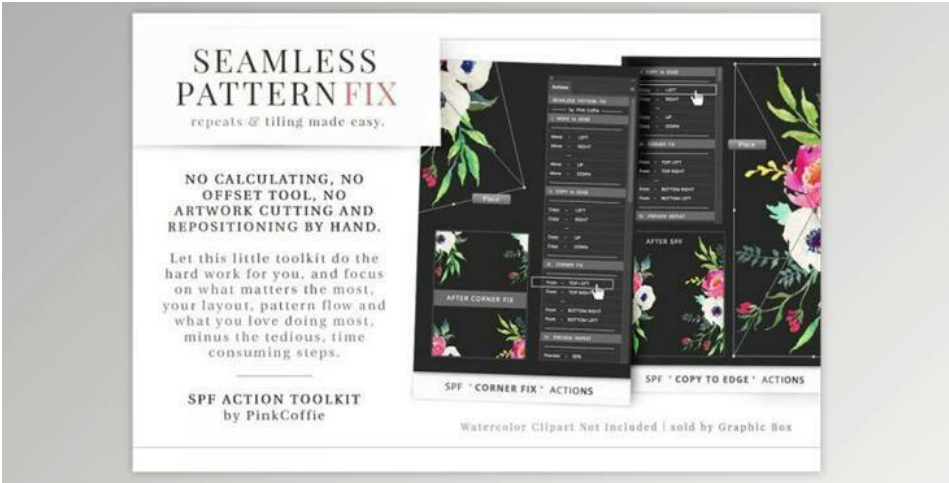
SEAMLESS PATTERN FIX
repeats & tiling made easy.

NO CALCULATING, NO OFFSET TOOL, NO ARTWORK CUTTING AND REPOSITIONING BY HAND.

Let this little toolkit do the hard work for you, and focus on what matters the most, your layout, pattern flow and what you love doing most, minus the tedious, time consuming steps.

SPF ACTION TOOLKIT
by PinkCoffie

Place

AFTER CORNER FIX

Actions
SEAMLESS PATTERN FIX
by Pink Coffie
MOVE to EDGE
Move - LEFT
Move - RIGHT
Move - UP
Move - DOWN
COPY to EDGE
Copy - LEFT
Copy - RIGHT
Copy - UP
Copy - DOWN
CORNER FIX
From - TOP LEFT
From - TOP RIGHT
From - BOTTOM RIGHT
From - BOTTOM LEFT
PREVIEW REPEAT
Preview - 10%

SPF " CORNER FIX " ACTIONS

COPY to EDGE
Copy - LEFT
Copy - RIGHT
Copy - UP
Copy - DOWN
CORNER FIX
From - TOP LEFT
From - TOP RIGHT
From - BOTTOM RIGHT
From - BOTTOM LEFT
PREVIEW REPEAT

Place

AFTER SPF

SPF " COPY TO EDGE " ACTIONS

Watercolor Clipart Not Included | sold by Graphic Box